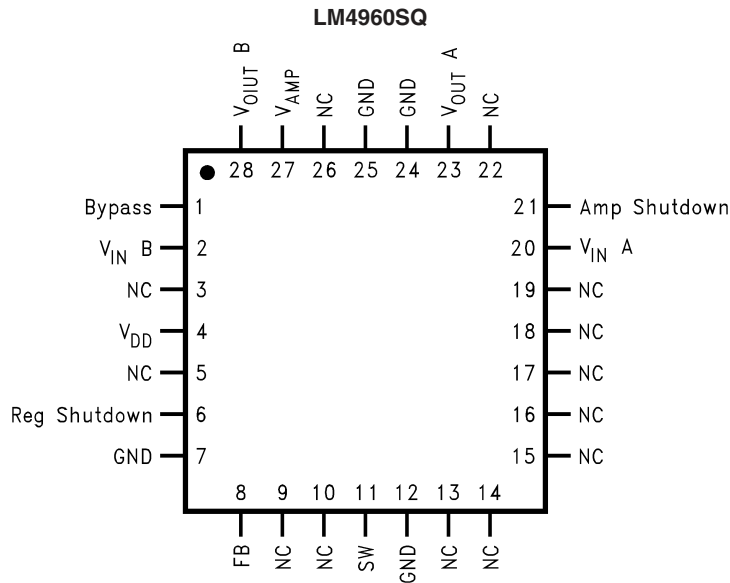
LM4960SQ

$V_{OIUT}$ B
$V_{AMP}$
NC
GND
GND
$V_{OUT}$ A
NC

28 27 26 25 24 23 22

Bypass 1
$V_{IN}$ B 2
NC 3
$V_{DD}$ 4
NC 5
Reg Shutdown 6
GND 7

21 Amp Shutdown
20 $V_{IN}$ A
19 NC
18 NC
17 NC
16 NC
15 NC

8 9 10 11 12 13 14

FB
NC
NC
SW
GND
NC
NC